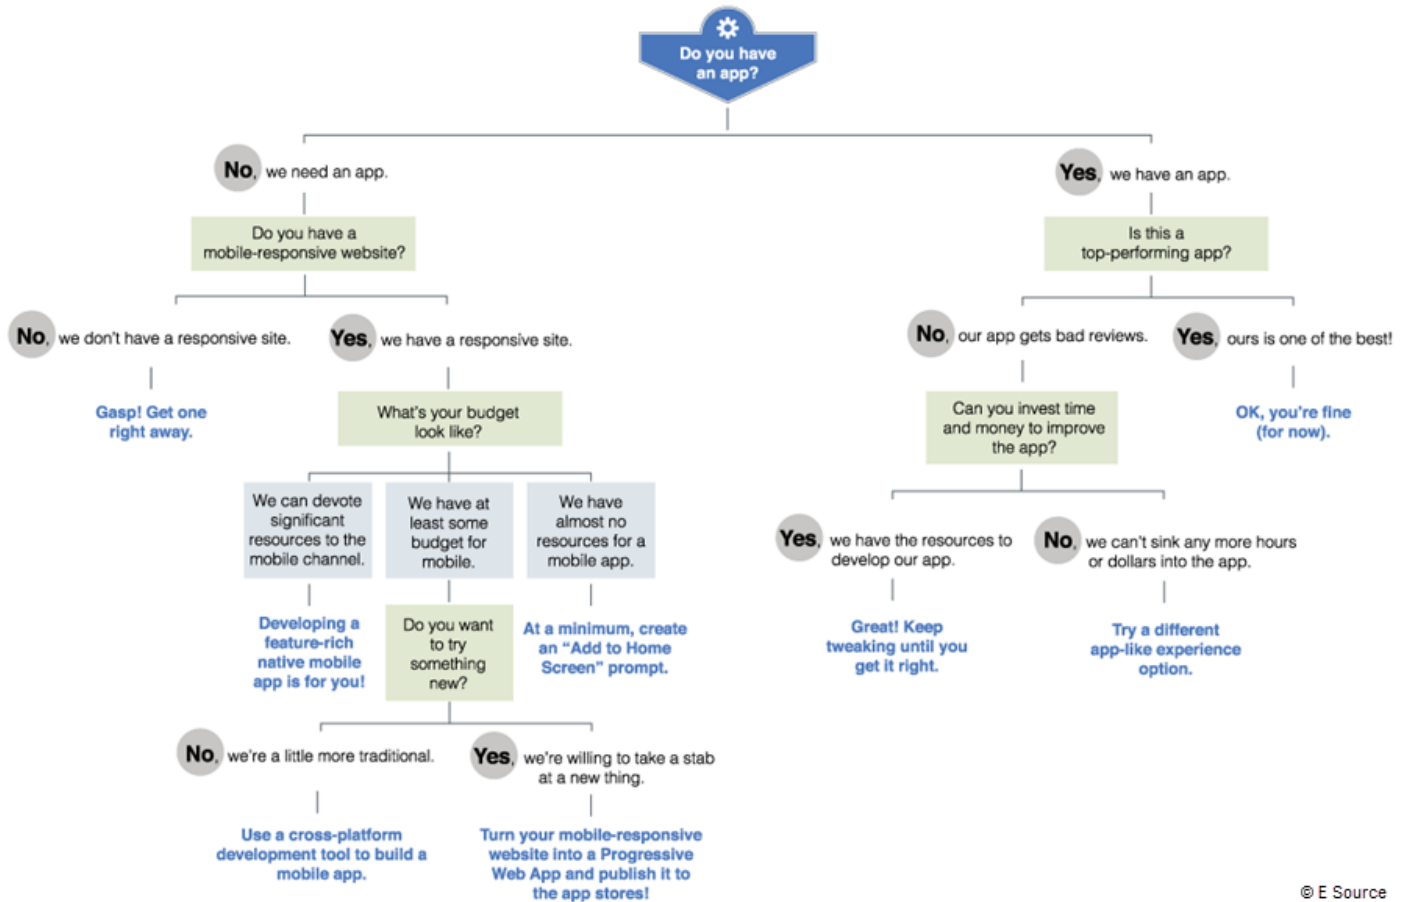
Do you have an app?

No, we need an app.

Do you have a mobile-responsive website?

No, we don't have a responsive site.

Gasp! Get one right away.

Yes, we have a responsive site.

What's your budget look like?

We can devote significant resources to the mobile channel.

Developing a feature-rich native mobile app is for you!

We have at least some budget for mobile.

Do you want to try something new?

No, we're a little more traditional.

Use a cross-platform development tool to build a mobile app.

Yes, we're willing to take a stab at a new thing.

Turn your mobile-responsive website into a Progressive Web App and publish it to the app stores!

We have almost no resources for a mobile app.

At a minimum, create an "Add to Home Screen" prompt.

Yes, we have an app.

Is this a top-performing app?

No, our app gets bad reviews.

Can you invest time and money to improve the app?

Yes, we have the resources to develop our app.

Great! Keep tweaking until you get it right.

No, we can't sink any more hours or dollars into the app.

Try a different app-like experience option.

Yes, ours is one of the best!

OK, you're fine (for now).

© E Source